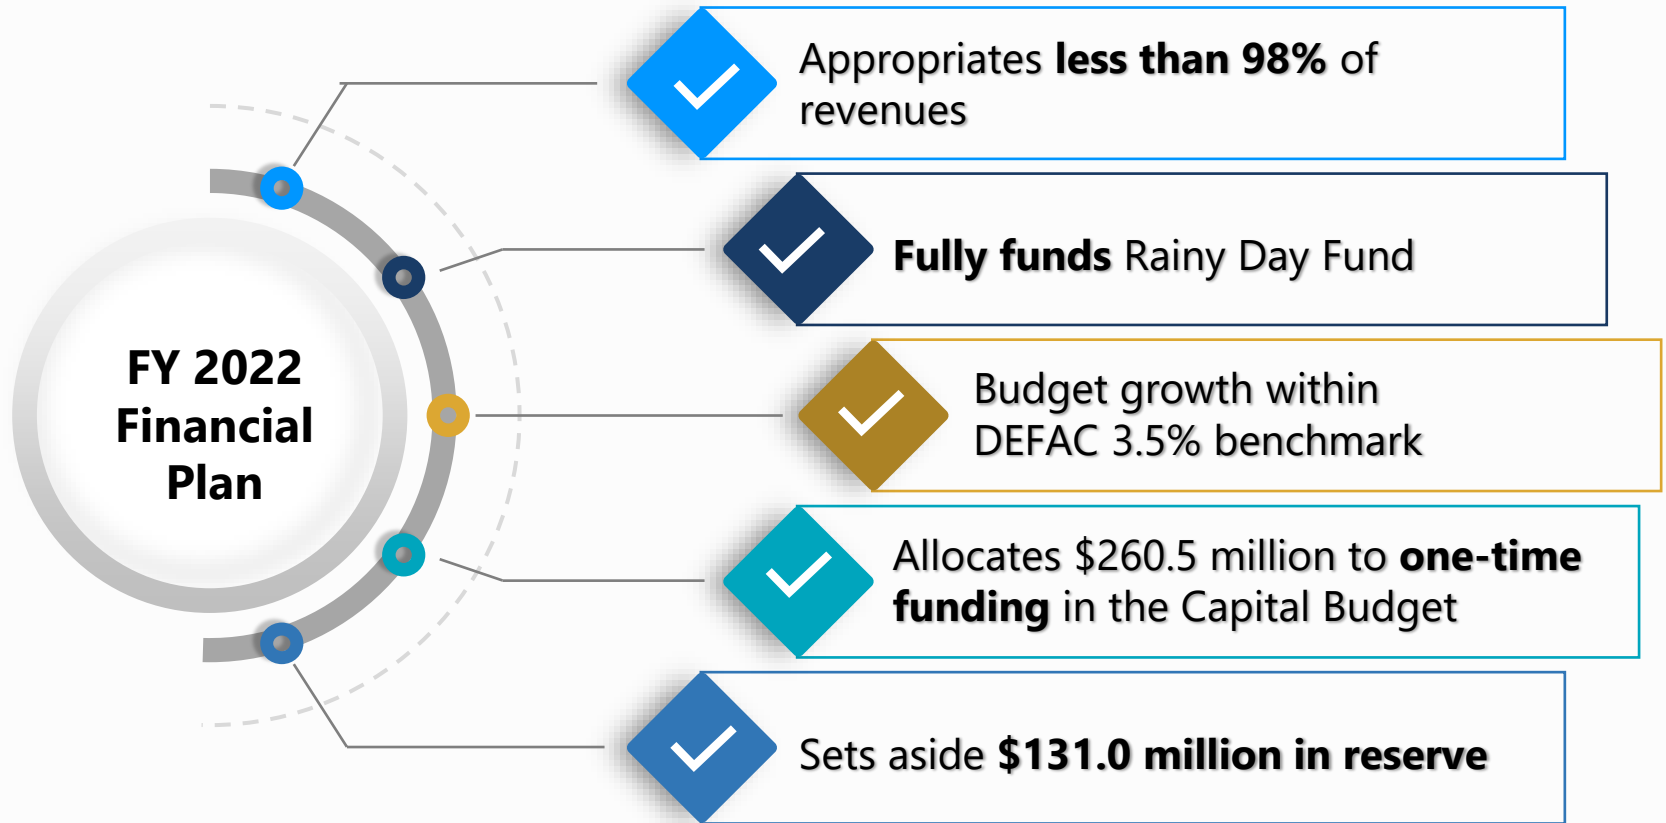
FY 2022 Financial Plan

Appropriates **less than 98%** of revenues

**Fully funds** Rainy Day Fund

Budget growth within DEFAC 3.5% benchmark

Allocates $260.5 million to **one-time funding** in the Capital Budget

Sets aside **$131.0 million in reserve**